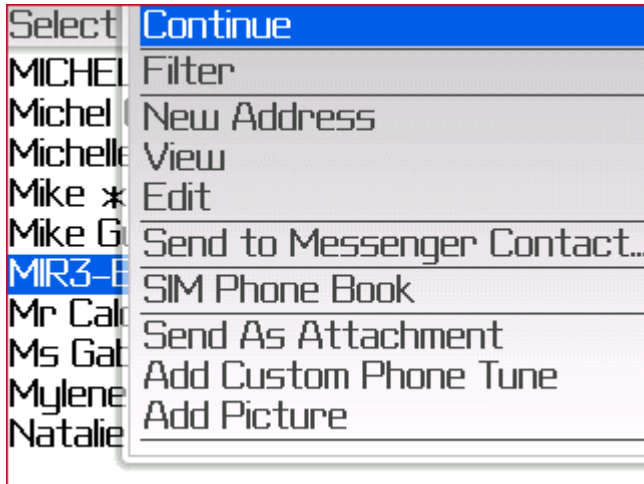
Select
MICHEL
Michel
Michelle
Mike *
Mike G
MIR3-E
Mr Calc
Ms Gab
Mylene
Natalie

Continue
Filter
New Address
View
Edit
Send to Messenger Contact...
SIM Phone Book
Send As Attachment
Add Custom Phone Tune
Add Picture